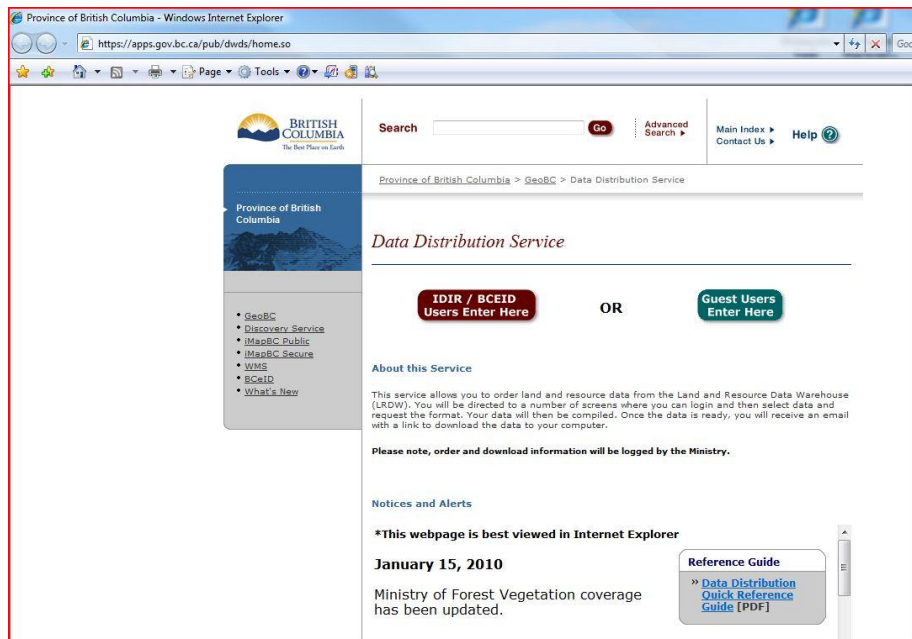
Province of British Columbia - Windows Internet Explorer

https://apps.gov.bc.ca/pub/dwds/home.so

Goo

Page ▾ Tools ▾

BRITISH COLUMBIA
The Best Place on Earth

Search Go Advanced Search ▸ Main Index ▸ Contact Us ▸ Help

Province of British Columbia > GeoBC > Data Distribution Service

Province of British Columbia

• GeoBC
• Discovery Service
• iMapBC Public
• iMapBC Secure
• WMS
• BCeID
• What's New

Data Distribution Service

IDIR / BCEID Users Enter Here

OR

Guest Users Enter Here

About this Service

This service allows you to order land and resource data from the Land and Resource Data Warehouse (LRDW). You will be directed to a number of screens where you can login and then select data and request the format. Your data will then be compiled. Once the data is ready, you will receive an email with a link to download the data to your computer.

Please note, order and download information will be logged by the Ministry.

Notices and Alerts

*This webpage is best viewed in Internet Explorer

January 15, 2010

Ministry of Forest Vegetation coverage has been updated.

Reference Guide

» Data Distribution Quick Reference Guide [PDF]